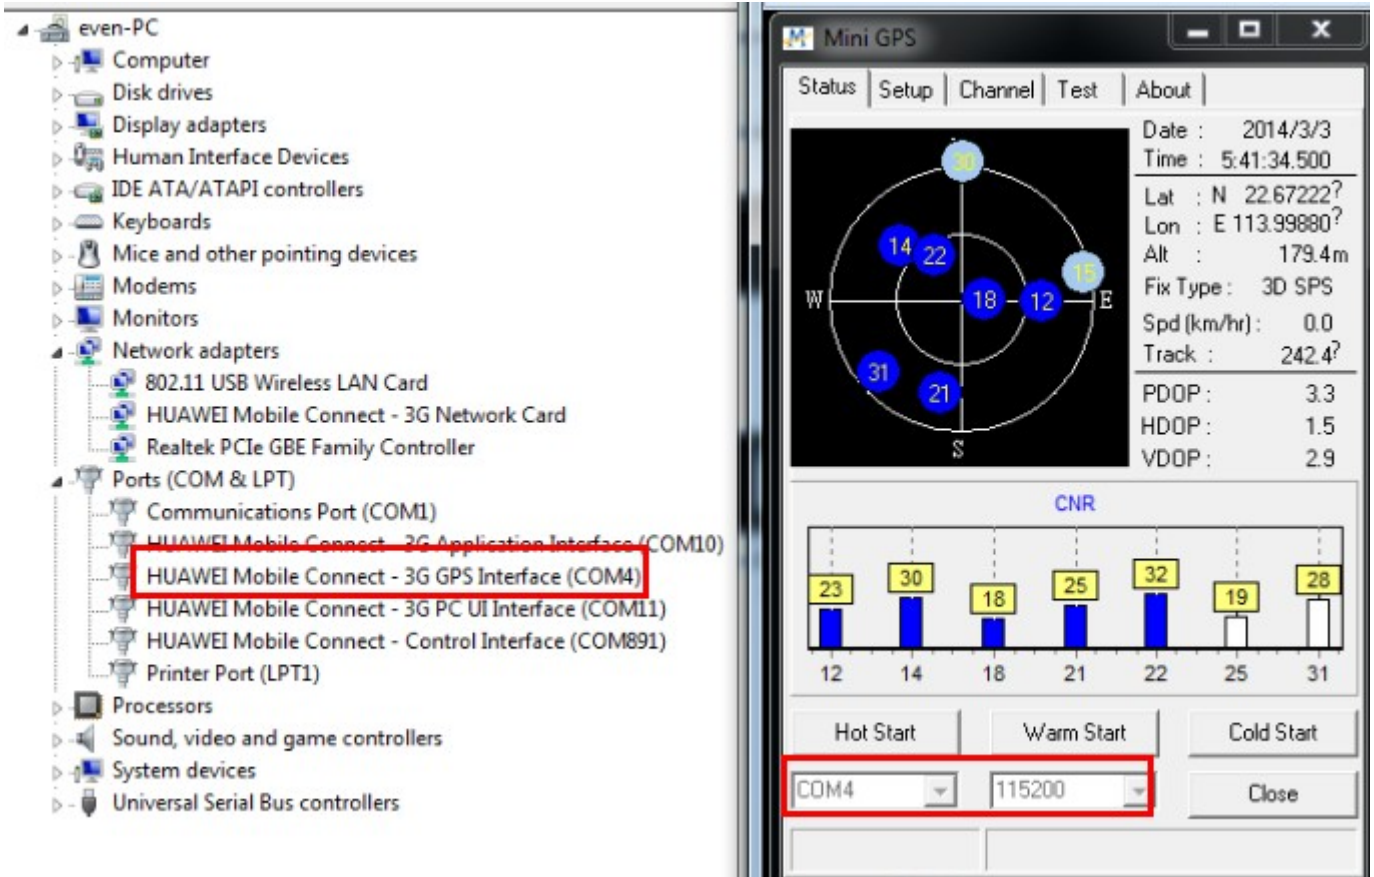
even-PC
Computer
Disk drives
Display adapters
Human Interface Devices
IDE ATA/ATAPI controllers
Keyboards
Mice and other pointing devices
Modems
Monitors
Network adapters
802.11 USB Wireless LAN Card
HUAWEI Mobile Connect - 3G Network Card
Realtek PCIe GBE Family Controller
Ports (COM & LPT)
Communications Port (COM1)
HUAWEI Mobile Connect - 3G Application Interface (COM10)
HUAWEI Mobile Connect - 3G GPS Interface (COM4)
HUAWEI Mobile Connect - 3G PC UI Interface (COM11)
HUAWEI Mobile Connect - Control Interface (COM891)
Printer Port (LPT1)
Processors
Sound, video and game controllers
System devices
Universal Serial Bus controllers

Mini GPS
Status | Setup | Channel | Test | About
30
14 22
W 18 12 15 E
31
21
S
Date : 2014/3/3
Time : 5:41:34.500
Lat : N 22.67222?
Lon : E 113.99880?
Alt : 179.4m
Fix Type : 3D SPS
Spd (km/hr) : 0.0
Track : 242.4?
PDOP : 3.3
HDOP : 1.5
VDOP : 2.9
CNR
23 30 18 25 32 19 28
12 14 18 21 22 25 31
Hot Start
Warm Start
Cold Start
COM4
115200
Close